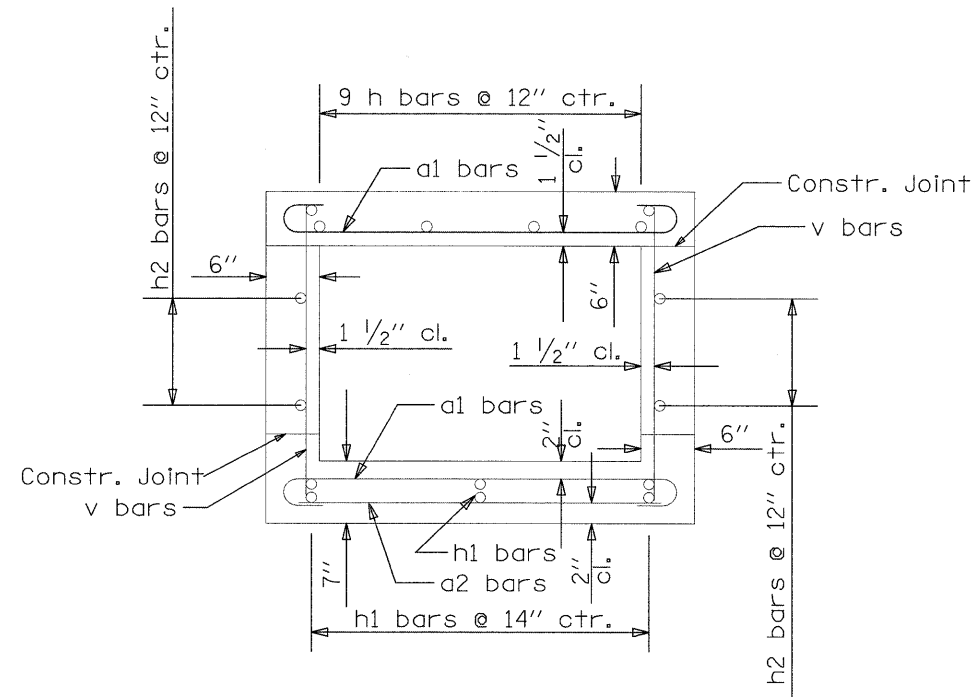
h2 bars @ 12″ ctr.
9 h bars @ 12″ ctr.
1 ½″ cl.
a1 bars
Constr. Joint
v bars
6″
6″
1 ½″ cl.
1 ½″ cl.
a1 bars
2″ cl.
6″
Constr. Joint
v bars
h1 bars
7″
a2 bars
2″ cl.
h1 bars @ 14″ ctr.
h2 bars @ 12″ ctr.